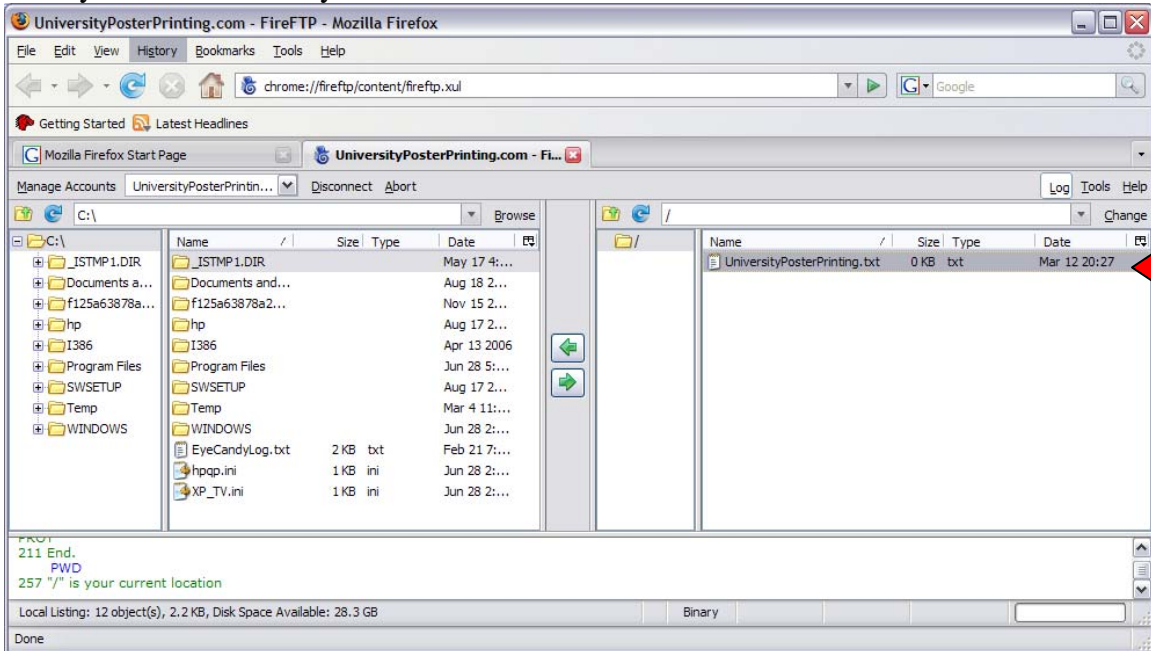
UniversityPosterPrinting.com - FireFTP - Mozilla Firefox

File Edit View History Bookmarks Tools Help

chrome://fireftp/content/fireftp.xul

Google

Getting Started Latest Headlines

Mozilla Firefox Start Page

UniversityPosterPrinting.com - Fi...

Manage Accounts UniversityPosterPrintin... Disconnect Abort

Log Tools Help

C:\ Browse

/ Change

C:\
_ISTMP1.DIR
Documents a...
f125a63878a...
hp
I386
Program Files
SWSETUP
Temp
WINDOWS

| Name | Size | Type | Date |
|---|---|---|---|
| _ISTMP1.DIR | | | May 17 4:... |
| Documents and... | | | Aug 18 2... |
| f125a63878a2... | | | Nov 15 2... |
| hp | | | Aug 17 2... |
| I386 | | | Apr 13 2006 |
| Program Files | | | Jun 28 5:... |
| SWSETUP | | | Aug 17 2... |
| Temp | | | Mar 4 11:... |
| WINDOWS | | | Jun 28 2:... |
| EyeCandyLog.txt | 2 KB | txt | Feb 21 7:... |
| hpqp.ini | 1 KB | ini | Jun 28 2:... |
| XP_TV.ini | 1 KB | ini | Jun 28 2:... |

/

| Name | Size | Type | Date |
|---|---|---|---|
| UniversityPosterPrinting.txt | 0 KB | txt | Mar 12 20:27 |

PROT
211 End.
PWD
257 "/" is your current location

Local Listing: 12 object(s), 2.2 KB, Disk Space Available: 28.3 GB

Binary

Done